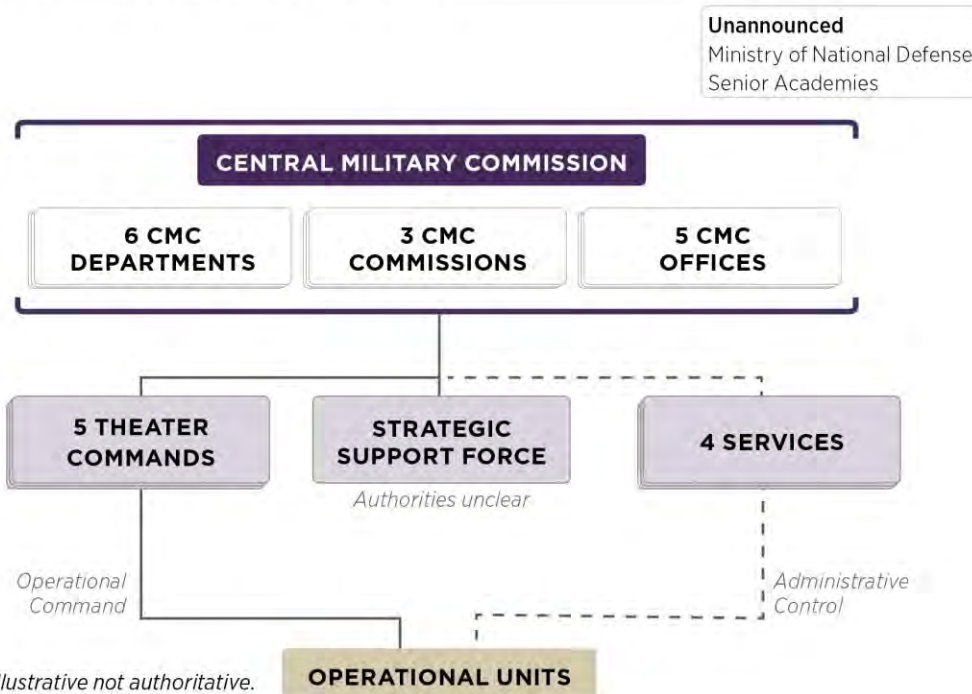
Unannounced
Ministry of National Defense
Senior Academies

CENTRAL MILITARY COMMISSION

6 CMC DEPARTMENTS

3 CMC COMMISSIONS

5 CMC OFFICES

5 THEATER COMMANDS

STRATEGIC SUPPORT FORCE

Authorities unclear

4 SERVICES

Operational Command

Administrative Control

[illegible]llustrative not authoritative.

OPERATIONAL UNITS